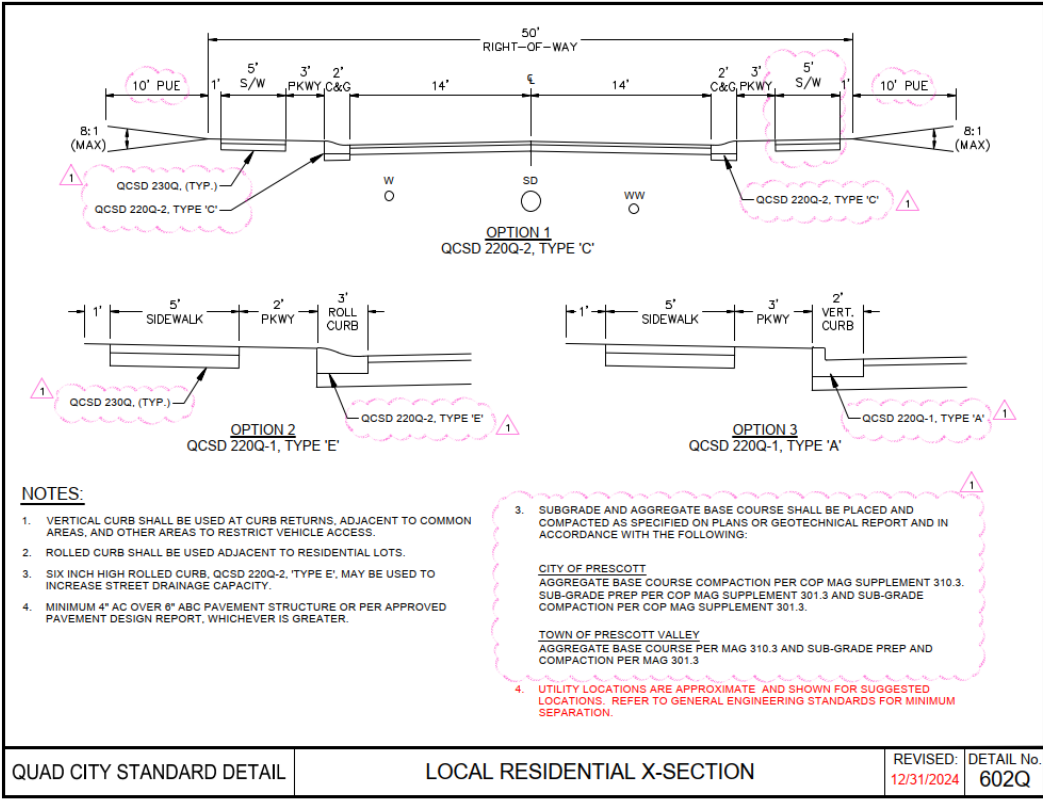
50'
RIGHT-OF-WAY

10' PUE
1'
5'
S/W
3'
PKWY
2'
C&G
14'
℄
14'
2'
C&G
3'
PKWY
5'
S/W
1'
10' PUE

8:1
(MAX)
8:1
(MAX)

1
QCSD 230Q, (TYP.)
QCSD 220Q-2, TYPE 'C'
W
SD
WW
QCSD 220Q-2, TYPE 'C'
1

OPTION 1
QCSD 220Q-2, TYPE 'C'

1'
5'
SIDEWALK
2'
PKWY
3'
ROLL
CURB
1
QCSD 230Q, (TYP.)
QCSD 220Q-2, TYPE 'E'
1

OPTION 2
QCSD 220Q-1, TYPE 'E'

1'
5'
SIDEWALK
3'
PKWY
2'
VERT.
CURB
QCSD 220Q-1, TYPE 'A'
1

OPTION 3
QCSD 220Q-1, TYPE 'A'

NOTES:

1. VERTICAL CURB SHALL BE USED AT CURB RETURNS, ADJACENT TO COMMON AREAS, AND OTHER AREAS TO RESTRICT VEHICLE ACCESS.

2. ROLLED CURB SHALL BE USED ADJACENT TO RESIDENTIAL LOTS.

3. SIX INCH HIGH ROLLED CURB, QCSD 220Q-2, 'TYPE E', MAY BE USED TO INCREASE STREET DRAINAGE CAPACITY.

4. MINIMUM 4" AC OVER 8" ABC PAVEMENT STRUCTURE OR PER APPROVED PAVEMENT DESIGN REPORT, WHICHEVER IS GREATER.

1
3. SUBGRADE AND AGGREGATE BASE COURSE SHALL BE PLACED AND COMPACTED AS SPECIFIED ON PLANS OR GEOTECHNICAL REPORT AND IN ACCORDANCE WITH THE FOLLOWING:

CITY OF PRESCOTT
AGGREGATE BASE COURSE COMPACTION PER COP MAG SUPPLEMENT 310.3. SUB-GRADE PREP PER COP MAG SUPPLEMENT 301.3 AND SUB-GRADE COMPACTION PER COP MAG SUPPLEMENT 301.3.

TOWN OF PRESCOTT VALLEY
AGGREGATE BASE COURSE PER MAG 310.3 AND SUB-GRADE PREP AND COMPACTION PER MAG 301.3

4. UTILITY LOCATIONS ARE APPROXIMATE AND SHOWN FOR SUGGESTED LOCATIONS. REFER TO GENERAL ENGINEERING STANDARDS FOR MINIMUM SEPARATION.

QUAD CITY STANDARD DETAIL | LOCAL RESIDENTIAL X-SECTION | REVISED: 12/31/2024 | DETAIL No. 602Q